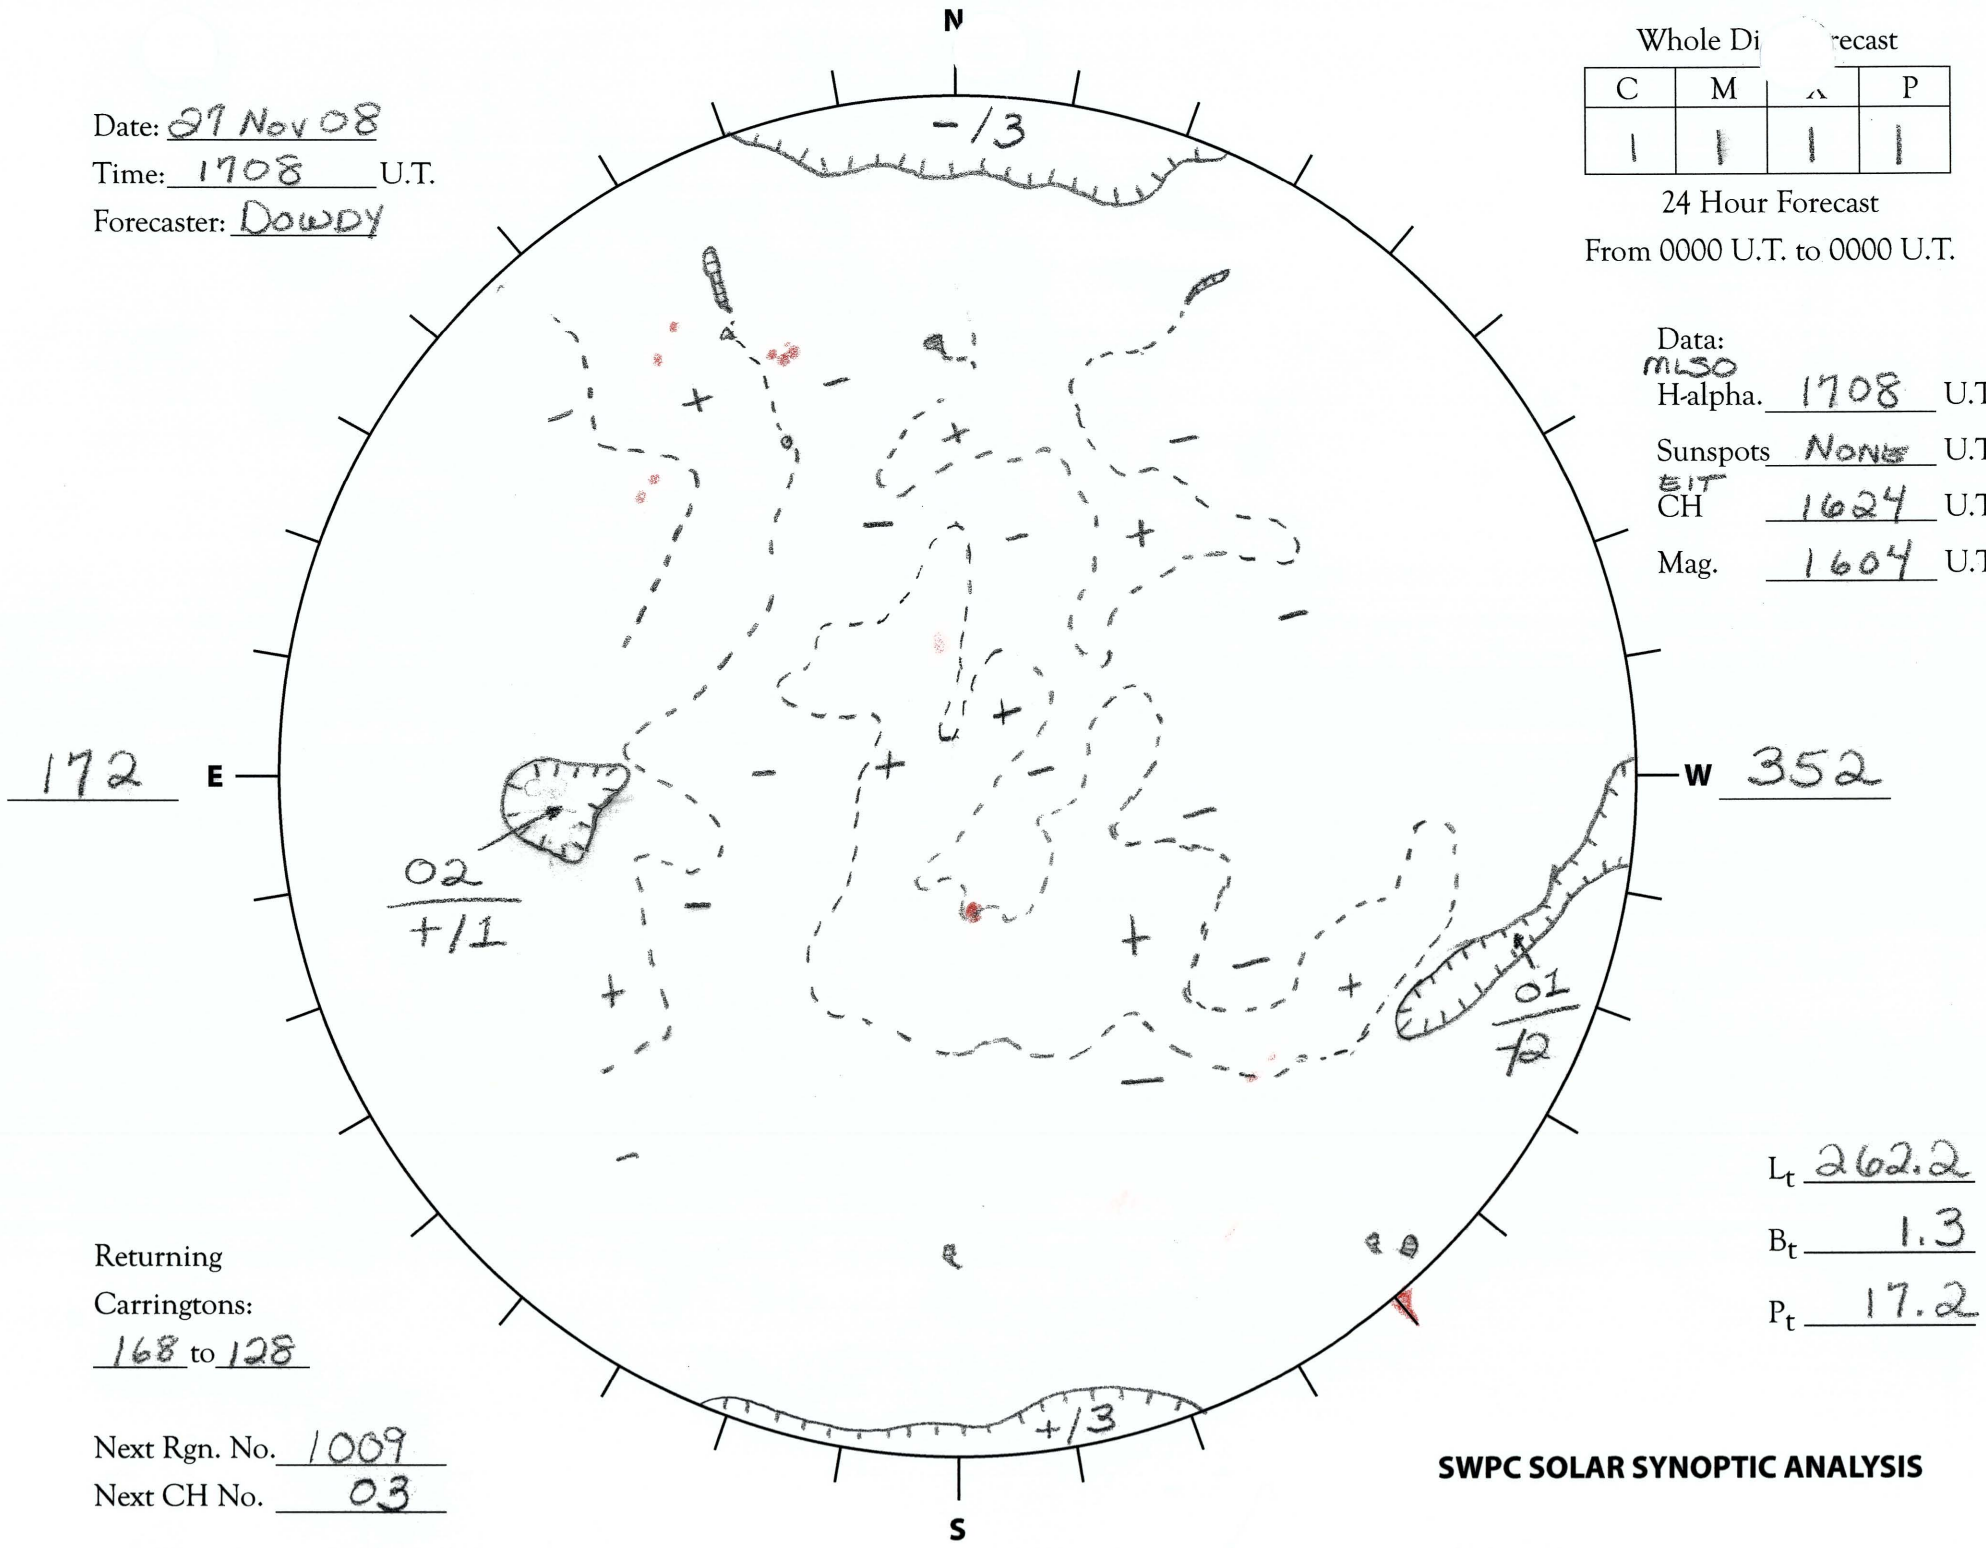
N

Date: 29 Nov 08
Time: 1708 U.T.
Forecaster: DOWDY

Whole Di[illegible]recast

| C | M | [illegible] | P |
|---|---|---|---|
| 1 | 1 | 1 | 1 |

24 Hour Forecast
From 0000 U.T. to 0000 U.T.

Data:
MLSO
H-alpha. 1708 U.T
Sunspots NONE U.T
EIT
CH 1624 U.T
Mag. 1604 U.T

-/3

+ - + - + - + - + - + - + - + - + -

172 E

W 352

02
+/1

01
/2

+/3

Lt 262.2
Bt 1.3
Pt 17.2

Returning
Carringtons:
168 to 128

Next Rgn. No. 1009
Next CH No. 03

SWPC SOLAR SYNOPTIC ANALYSIS

S